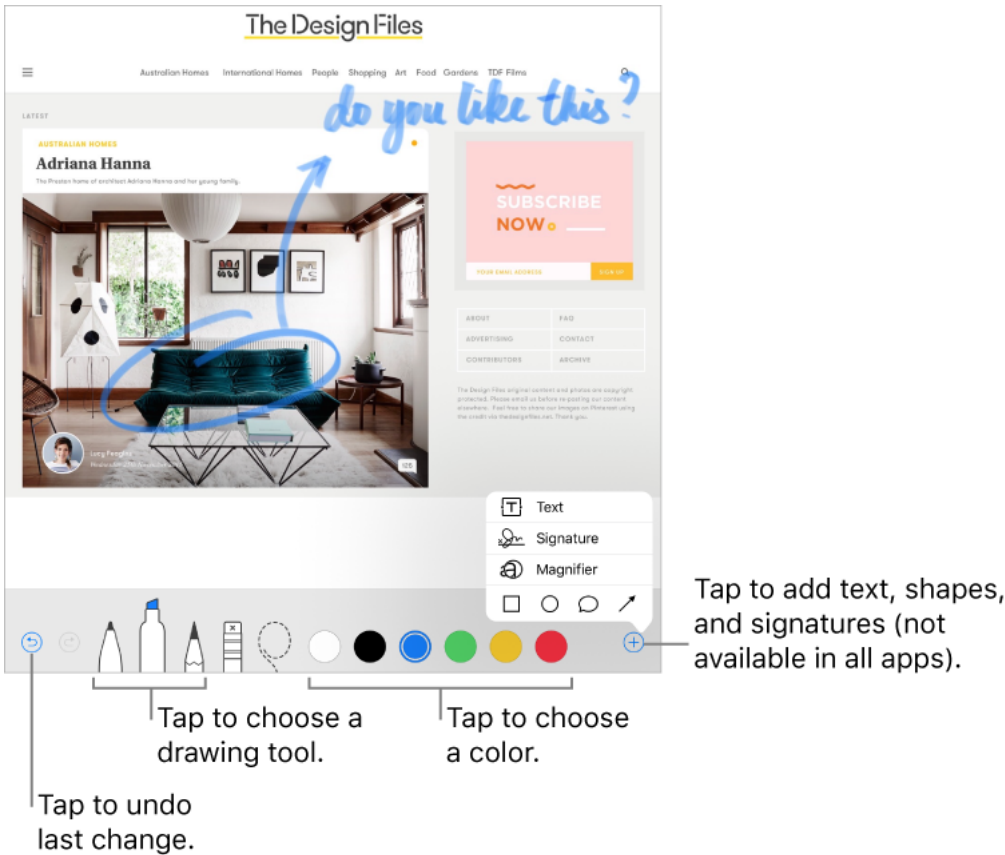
The Design Files

Australian Homes International Homes People Shopping Art Food Gardens TDF Films

do you like this?

LATEST

AUSTRALIAN HOMES

Adriana Hanna

The Preston home of architect Adriana Hanna and her young family.

Lucy Feagins

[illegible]

125

SUBSCRIBE NOW

YOUR EMAIL ADDRESS

SIGN UP

| ABOUT | FAQ |
|---|---|
| ADVERTISING | CONTACT |
| CONTRIBUTORS | ARCHIVE |

The Design Files original content and photos are copyright protected. Please email us before re-posting our content elsewhere. Feel free to share our images on Pinterest using the credit via thedesignfiles.net. Thank you.

Text

Signature

Magnifier

Tap to add text, shapes, and signatures (not available in all apps).

Tap to choose a drawing tool.

Tap to choose a color.

Tap to undo last change.